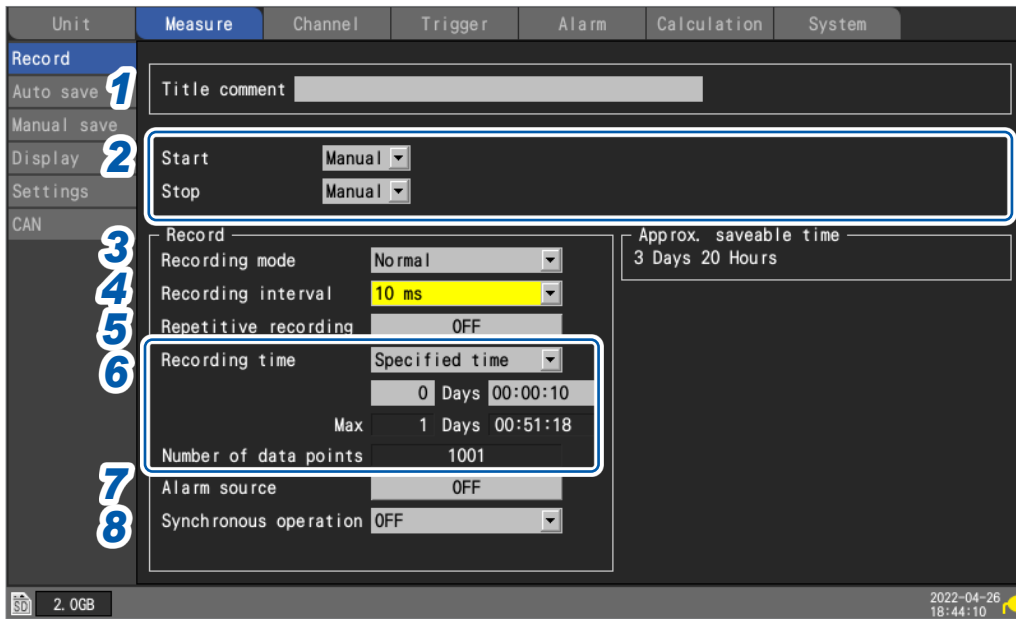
Unit | Measure | Channel | Trigger | Alarm | Calculation | System

Record
Auto save
Manual save
Display
Settings
CAN

1 Title comment

2 Start Manual
Stop Manual

Record
3 Recording mode Normal
4 Recording interval 10 ms
5 Repetitive recording OFF
6 Recording time Specified time
0 Days 00:00:10
Max 1 Days 00:51:18
Number of data points 1001
7 Alarm source OFF
8 Synchronous operation OFF

Approx. saveable time
3 Days 20 Hours

SD 2.0GB

2022-04-26
18:44:10